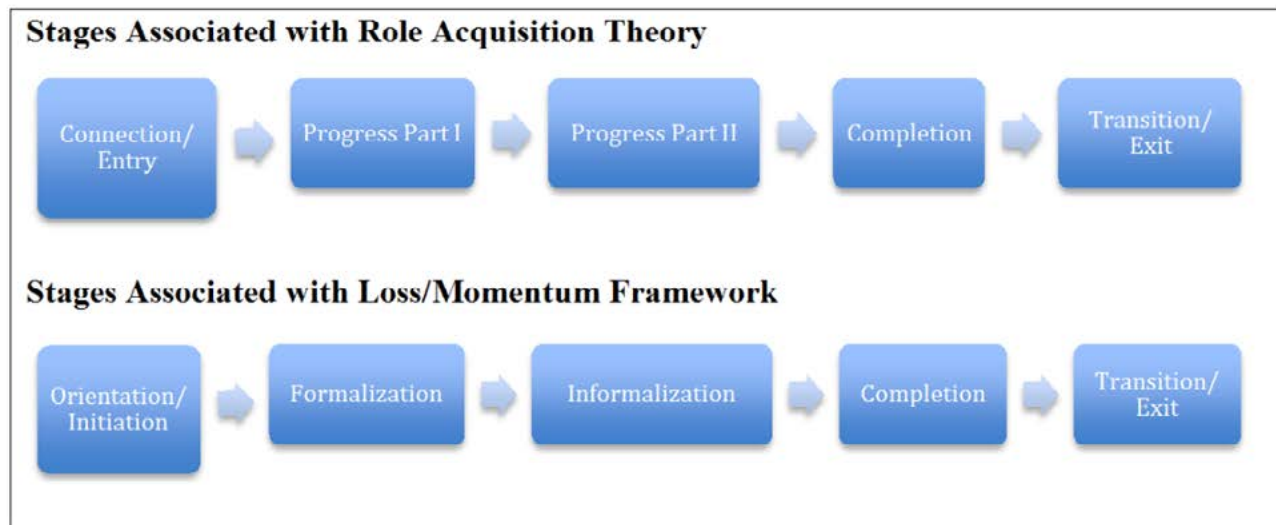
Stages Associated with Role Acquisition Theory

Connection/ Entry

Progress Part I

Progress Part II

Completion

Transition/ Exit

Stages Associated with Loss/Momentum Framework

Orientation/ Initiation

Formalization

Informalization

Completion

Transition/ Exit